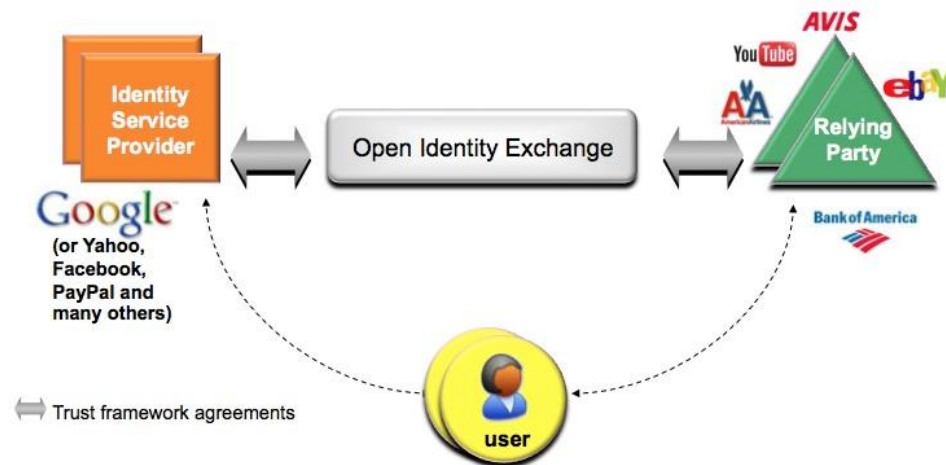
Identity Service Provider

Google

(or Yahoo, Facebook, PayPal and many others)

Open Identity Exchange

AVIS

YouTube

AA American Airlines

Relying Party

ebay

Bank of America

user

Trust framework agreements